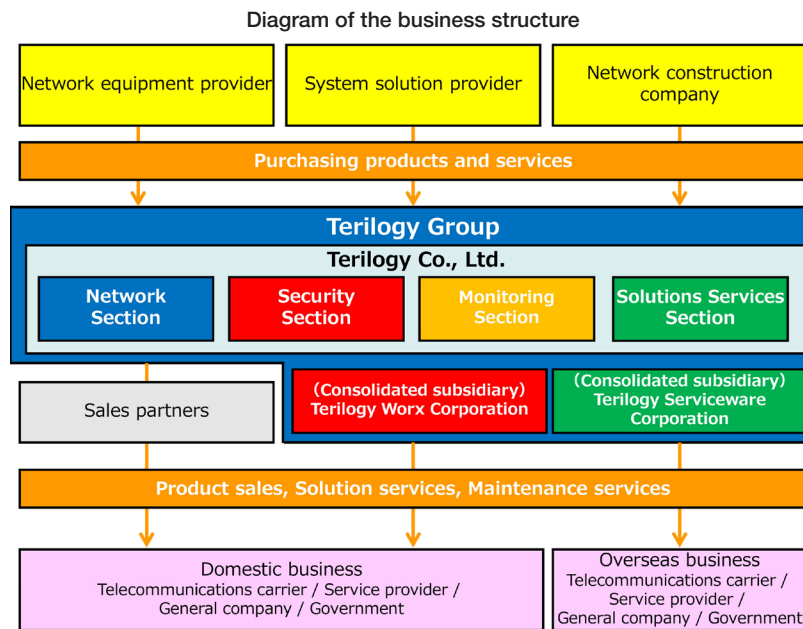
Diagram of the business structure

Network equipment provider

System solution provider

Network construction company

Purchasing products and services

Terilogy Group

Terilogy Co., Ltd.

Network Section

Security Section

Monitoring Section

Solutions Services Section

Sales partners

(Consolidated subsidiary) Terilogy Worx Corporation

(Consolidated subsidiary) Terilogy Serviceware Corporation

Product sales, Solution services, Maintenance services

Domestic business
Telecommunications carrier / Service provider / General company / Government

Overseas business
Telecommunications carrier / Service provider / General company / Government